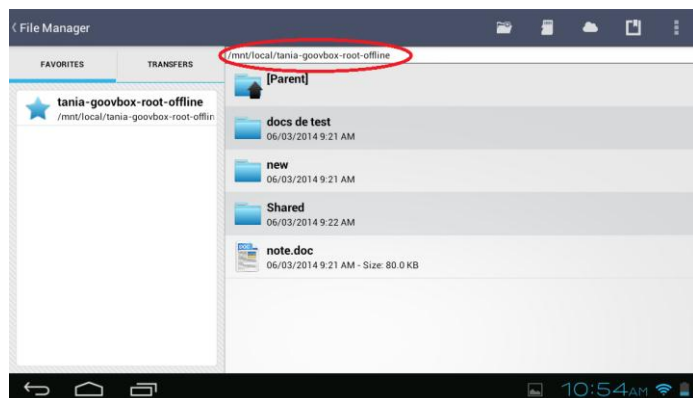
File Manager

FAVORITES

TRANSFERS

tania-goovbox-root-offline
/mnt/local/tania-goovbox-root-offlin

/mnt/local/tania-goovbox-root-offline

[Parent]

docs de test
06/03/2014 9:21 AM

new
06/03/2014 9:21 AM

Shared
06/03/2014 9:22 AM

note.doc
06/03/2014 9:21 AM - Size: 80.0 KB

DOC

10:54AM